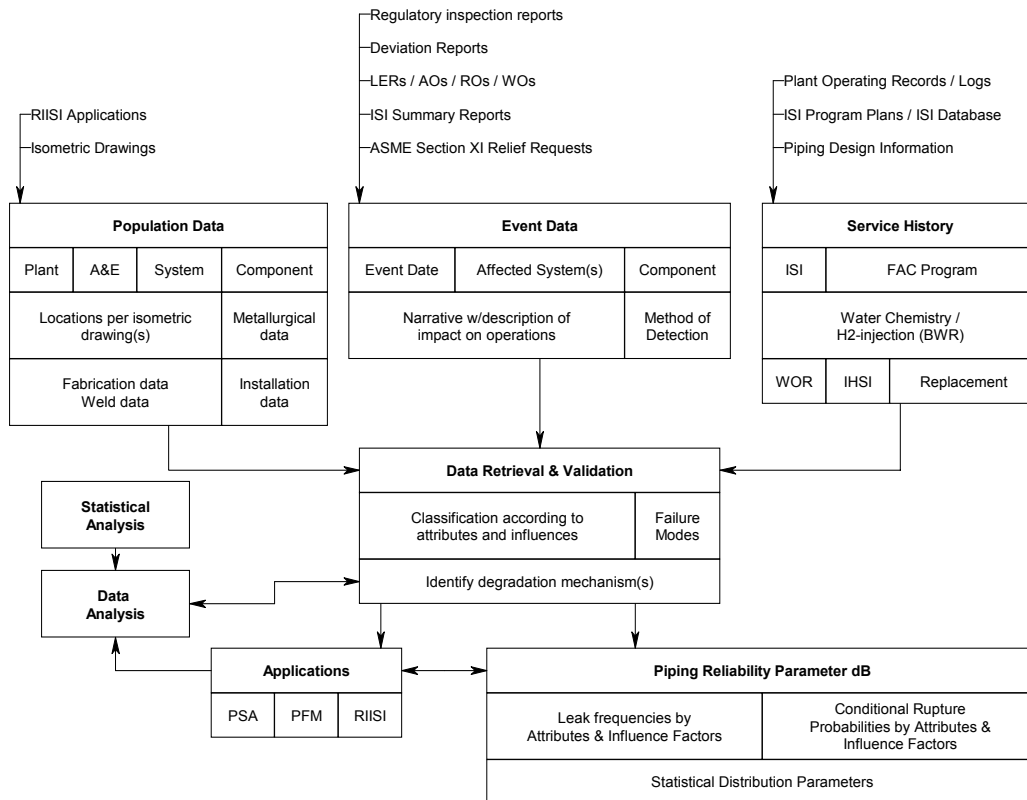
RIISI Applications
Isometric Drawings

Regulatory inspection reports
Deviation Reports
LERs / AOs / ROs / WOs
ISI Summary Reports
ASME Section XI Relief Requests

Plant Operating Records / Logs
ISI Program Plans / ISI Database
Piping Design Information

Population Data

| Plant | A&E | System | Component |
|---|---|---|---|
| Locations per isometric drawing(s) | | | Metallurgical data |
| Fabrication data Weld data | | | Installation data |

Event Data

| Event Date | Affected System(s) | Component |
|---|---|---|
| Narrative w/description of impact on operations | | Method of Detection |

Service History

| ISI | FAC Program | |
|---|---|---|
| Water Chemistry / H2-injection (BWR) | | |
| WOR | IHSI | Replacement |

Data Retrieval & Validation

Classification according to attributes and influences

Failure Modes

Identify degradation mechanism(s)

Statistical Analysis

Data Analysis

Applications

| PSA | PFM | RIISI |
|---|---|---|

Piping Reliability Parameter dB

Leak frequencies by Attributes & Influence Factors

Conditional Rupture Probabilities by Attributes & Influence Factors

Statistical Distribution Parameters